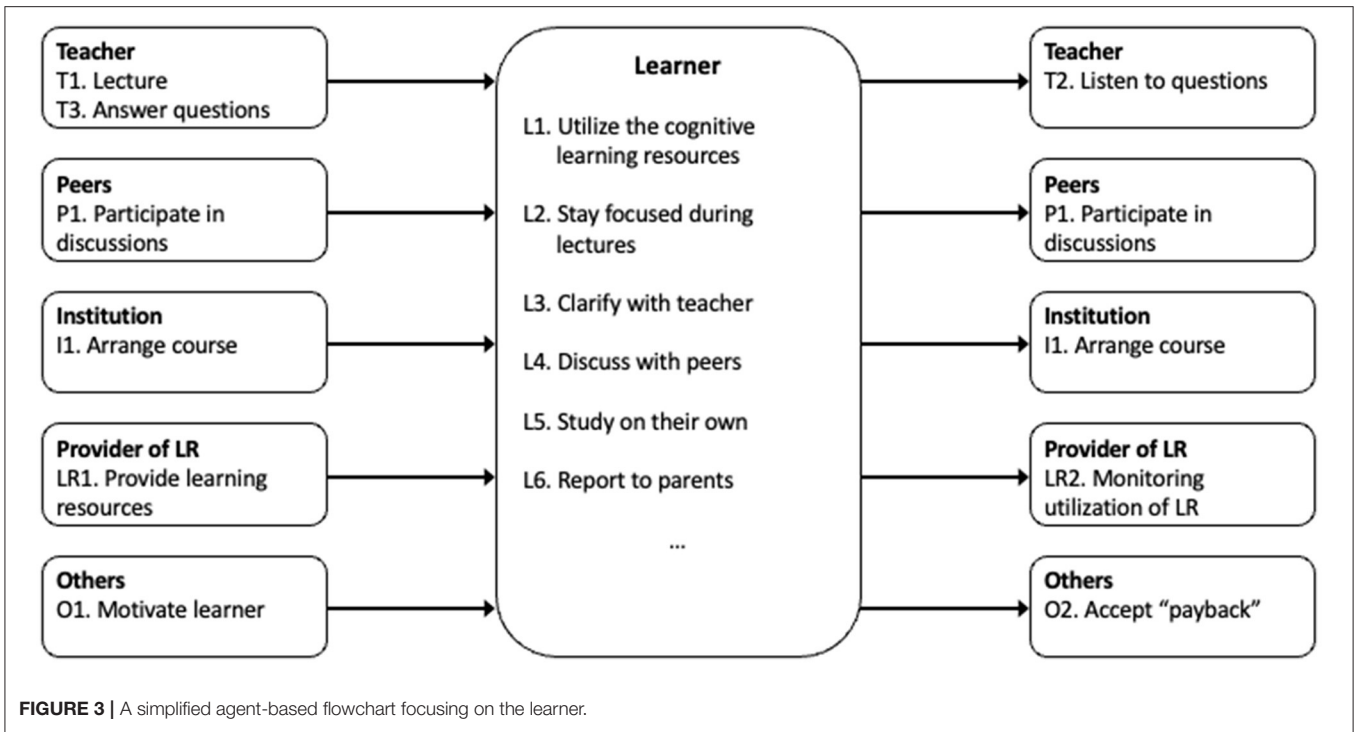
Teacher
T1. Lecture
T3. Answer questions

Peers
P1. Participate in discussions

Institution
I1. Arrange course

Provider of LR
LR1. Provide learning resources

Others
O1. Motivate learner

Learner

L1. Utilize the cognitive learning resources

L2. Stay focused during lectures

L3. Clarify with teacher

L4. Discuss with peers

L5. Study on their own

L6. Report to parents

...

Teacher
T2. Listen to questions

Peers
P1. Participate in discussions

Institution
I1. Arrange course

Provider of LR
LR2. Monitoring utilization of LR

Others
O2. Accept "payback"

FIGURE 3 | A simplified agent-based flowchart focusing on the learner.